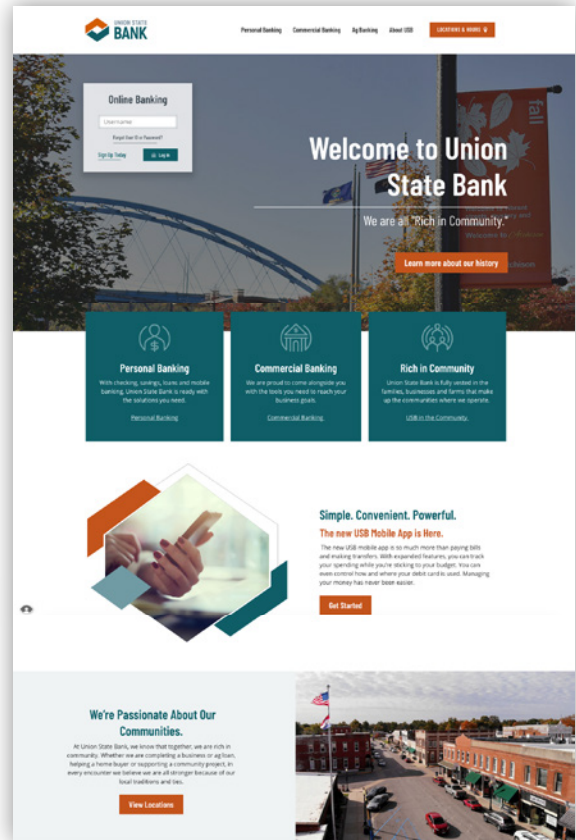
UNION STATE BANK

Personal Banking Commercial Banking Ag Banking About USB LOCATIONS & HOURS

Online Banking

Username

Forgot User ID or Password?

Sign Up Today Log In

Welcome to Union State Bank

We are all "Rich in Community."

Learn more about our history

fall

Personal Banking

With checking, savings, loans and mobile banking, Union State Bank is ready with the solutions you need.

Personal Banking

Commercial Banking

We are proud to come alongside you with the tools you need to reach your business goals.

Commercial Banking

Rich in Community

Union State Bank is fully vested in the families, businesses and farms that make up the communities where we operate.

USB in the Community

Simple. Convenient. Powerful.

The new USB Mobile App is Here.

The new USB mobile app is so much more than paying bills and making transfers. With expanded features, you can track your spending while you're sticking to your budget. You can even control how and where your debit card is used. Managing your money has never been easier.

Get Started

We're Passionate About Our Communities.

At Union State Bank, we know that together, we are rich in community. Whether we are completing a business or ag loan, helping a home buyer or supporting a community project, in every encounter we believe we are all stronger because of our local traditions and ties.

View Locations